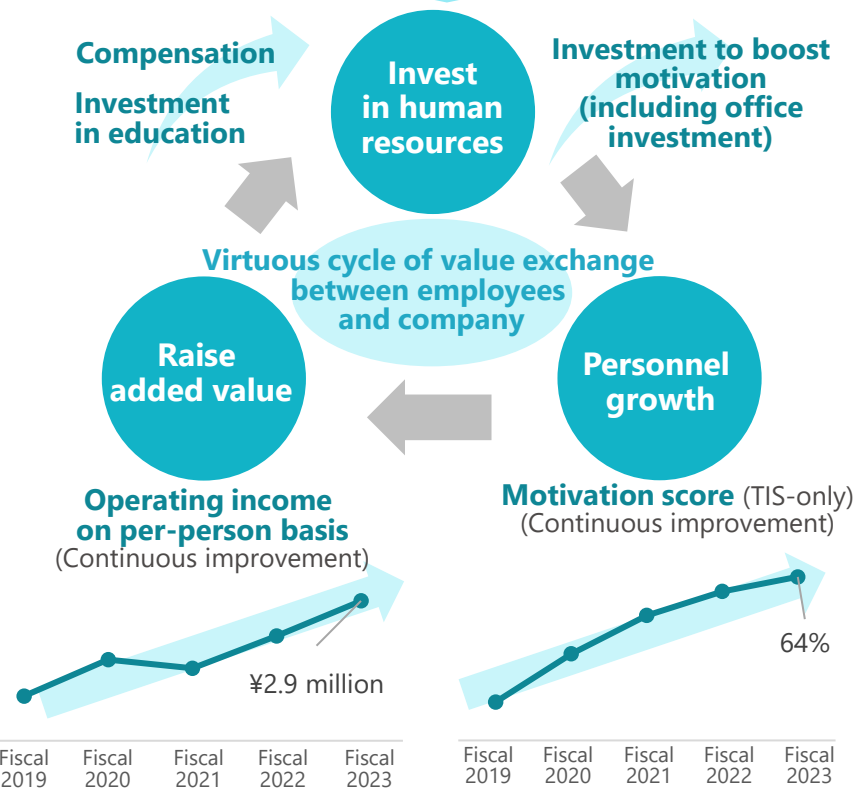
Compensation

Investment in education

Invest in human resources

Investment to boost motivation (including office investment)

Virtuous cycle of value exchange between employees and company

Raise added value

Personnel growth

Operating income on per-person basis (Continuous improvement)

Motivation score (TIS-only) (Continuous improvement)

¥2.9 million

64%

Fiscal 2019 Fiscal 2020 Fiscal 2021 Fiscal 2022 Fiscal 2023

Fiscal 2019 Fiscal 2020 Fiscal 2021 Fiscal 2022 Fiscal 2023